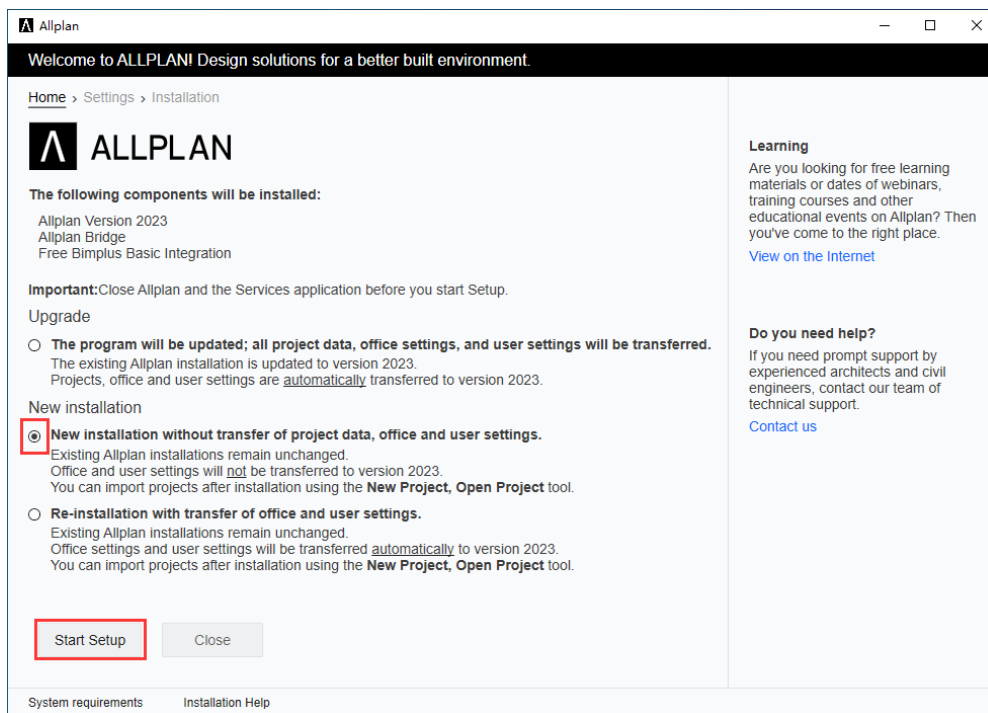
Allplan

Welcome to ALLPLAN! Design solutions for a better built environment.

Home › Settings › Installation

ALLPLAN

The following components will be installed:

Allplan Version 2023
Allplan Bridge
Free Bimplus Basic Integration

Important:Close Allplan and the Services application before you start Setup.

Upgrade

The program will be updated; all project data, office settings, and user settings will be transferred.
The existing Allplan installation is updated to version 2023.
Projects, office and user settings are automatically transferred to version 2023.

New installation

New installation without transfer of project data, office and user settings.
Existing Allplan installations remain unchanged.
Office and user settings will not be transferred to version 2023.
You can import projects after installation using the New Project, Open Project tool.

Re-installation with transfer of office and user settings.
Existing Allplan installations remain unchanged.
Office settings and user settings will be transferred automatically to version 2023.
You can import projects after installation using the New Project, Open Project tool.

Start Setup

Close

Learning

Are you looking for free learning materials or dates of webinars, training courses and other educational events on Allplan? Then you've come to the right place.

View on the Internet

Do you need help?

If you need prompt support by experienced architects and civil engineers, contact our team of technical support.

Contact us

System requirements

Installation Help